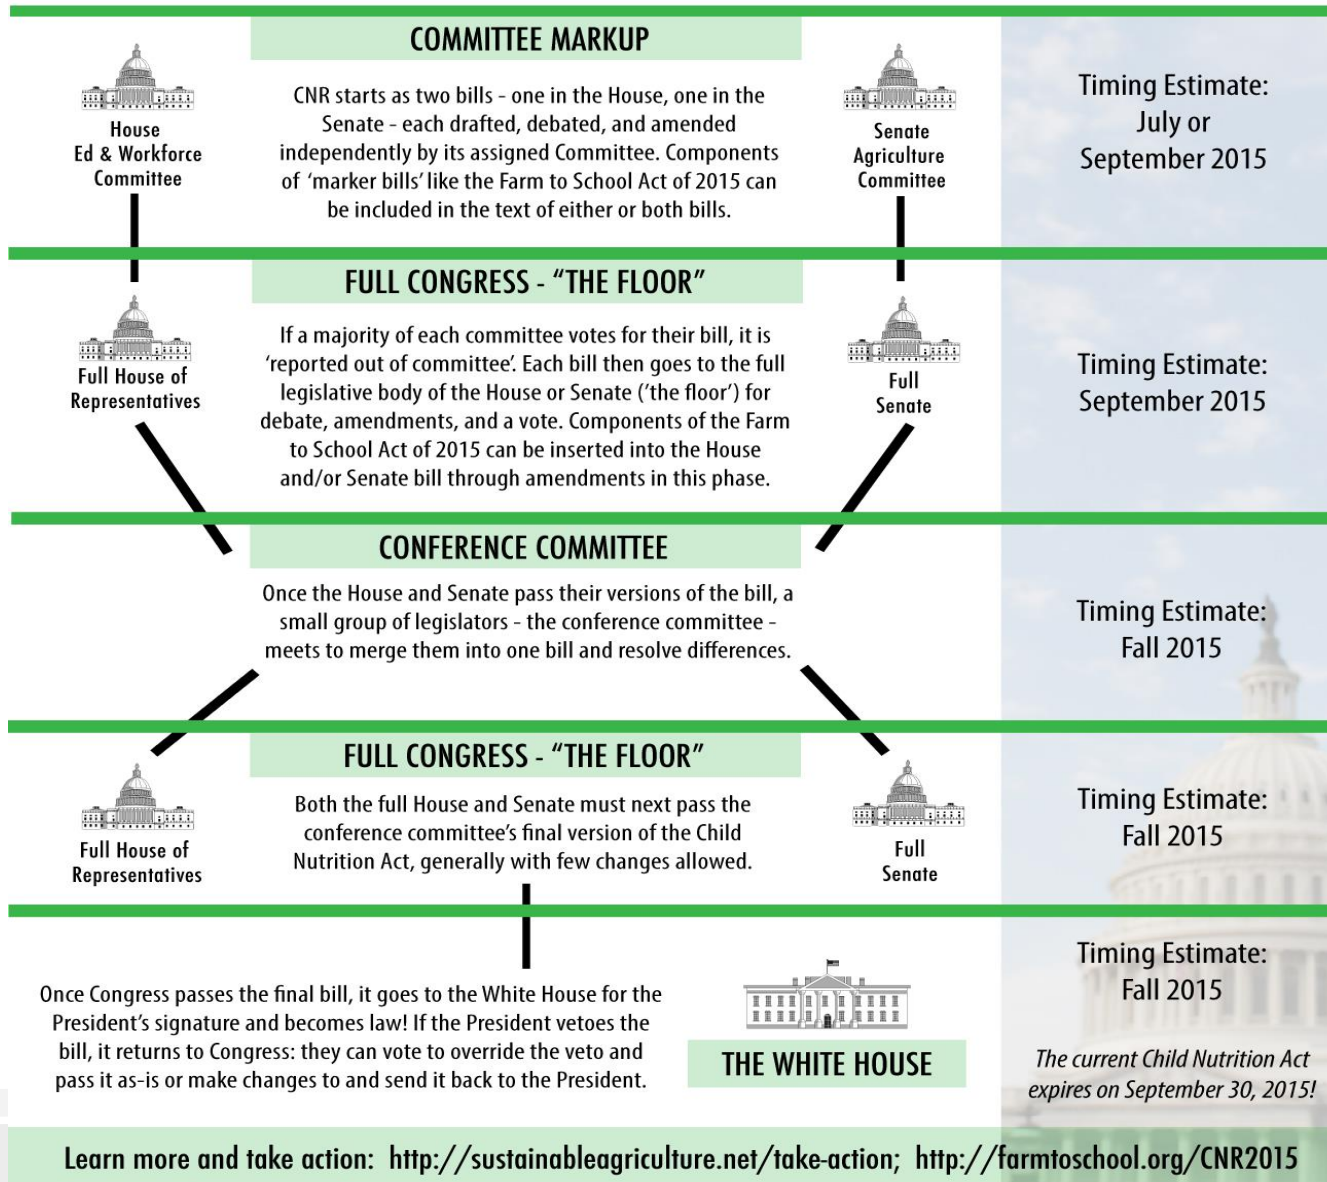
COMMITTEE MARKUP

House Ed & Workforce Committee

CNR starts as two bills - one in the House, one in the Senate - each drafted, debated, and amended independently by its assigned Committee. Components of 'marker bills' like the Farm to School Act of 2015 can be included in the text of either or both bills.

Senate Agriculture Committee

Timing Estimate: July or September 2015

FULL CONGRESS - "THE FLOOR"

Full House of Representatives

If a majority of each committee votes for their bill, it is 'reported out of committee'. Each bill then goes to the full legislative body of the House or Senate ('the floor') for debate, amendments, and a vote. Components of the Farm to School Act of 2015 can be inserted into the House and/or Senate bill through amendments in this phase.

Full Senate

Timing Estimate: September 2015

CONFERENCE COMMITTEE

Once the House and Senate pass their versions of the bill, a small group of legislators - the conference committee - meets to merge them into one bill and resolve differences.

Timing Estimate: Fall 2015

FULL CONGRESS - "THE FLOOR"

Full House of Representatives

Both the full House and Senate must next pass the conference committee's final version of the Child Nutrition Act, generally with few changes allowed.

Full Senate

Timing Estimate: Fall 2015

Once Congress passes the final bill, it goes to the White House for the President's signature and becomes law! If the President vetoes the bill, it returns to Congress: they can vote to override the veto and pass it as-is or make changes to and send it back to the President.

THE WHITE HOUSE

Timing Estimate: Fall 2015

The current Child Nutrition Act expires on September 30, 2015!

Learn more and take action: http://sustainableagriculture.net/take-action; http://farmtoschool.org/CNR2015